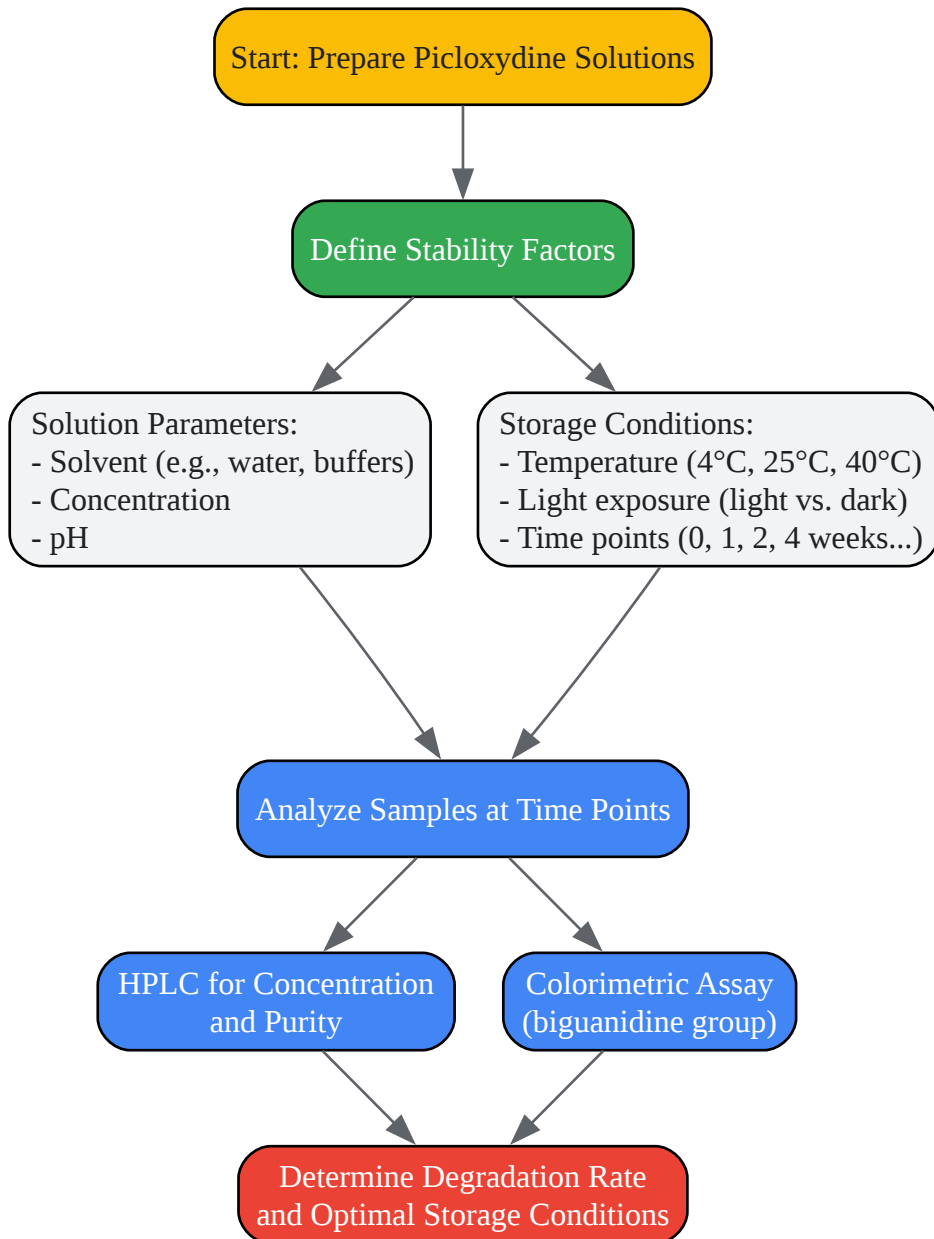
Start: Prepare Picloxydine Solutions

Define Stability Factors

Solution Parameters:
- Solvent (e.g., water, buffers)
- Concentration
- pH

Storage Conditions:
- Temperature (4°C, 25°C, 40°C)
- Light exposure (light vs. dark)
- Time points (0, 1, 2, 4 weeks...)

Analyze Samples at Time Points

HPLC for Concentration and Purity

Colorimetric Assay (biguanidine group)

Determine Degradation Rate and Optimal Storage Conditions